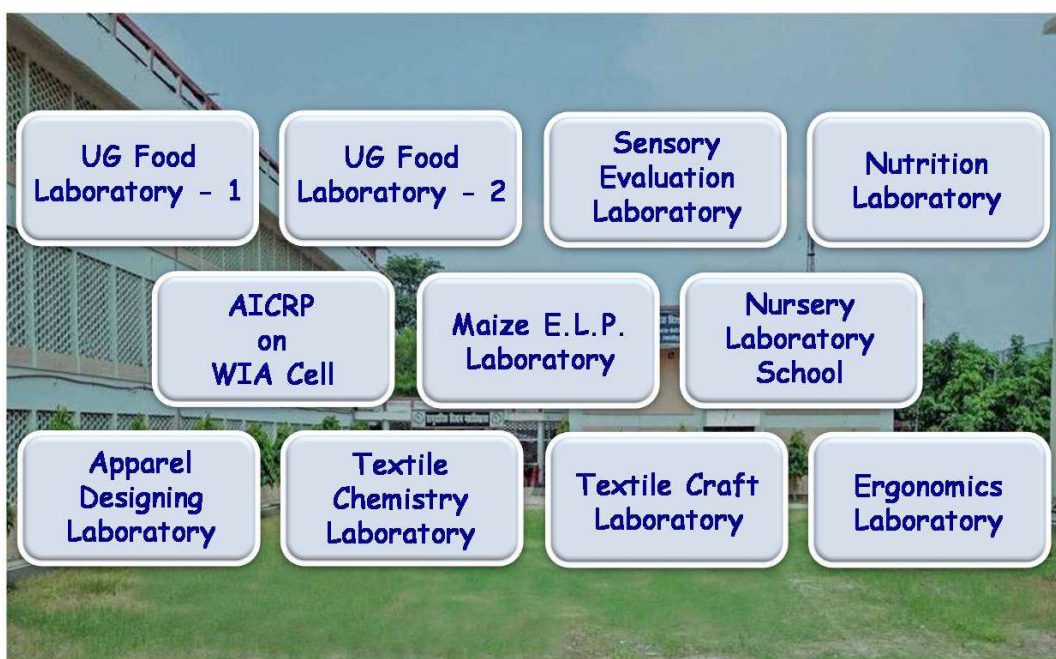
UG Food Laboratory - 1

UG Food Laboratory - 2

Sensory Evaluation Laboratory

Nutrition Laboratory

AICRP on WIA Cell

Maize E.L.P. Laboratory

Nursery Laboratory School

Apparel Designing Laboratory

Textile Chemistry Laboratory

Textile Craft Laboratory

Ergonomics Laboratory